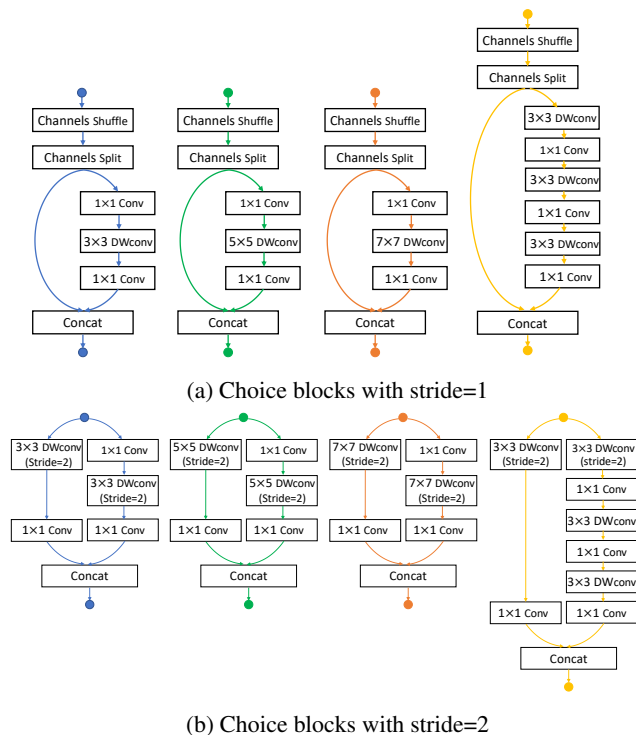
Channels Shuffle
Channels Split
1×1 Conv
3×3 DWconv
1×1 Conv
Concat

Channels Shuffle
Channels Split
1×1 Conv
5×5 DWconv
1×1 Conv
Concat

Channels Shuffle
Channels Split
1×1 Conv
7×7 DWconv
1×1 Conv
Concat

Channels Shuffle
Channels Split
3×3 DWconv
1×1 Conv
3×3 DWconv
1×1 Conv
3×3 DWconv
1×1 Conv
Concat

(a) Choice blocks with stride=1

3×3 DWconv (Stride=2)
1×1 Conv
3×3 DWconv (Stride=2)
1×1 Conv
1×1 Conv
Concat

5×5 DWconv (Stride=2)
1×1 Conv
5×5 DWconv (Stride=2)
1×1 Conv
1×1 Conv
Concat

7×7 DWconv (Stride=2)
1×1 Conv
7×7 DWconv (Stride=2)
1×1 Conv
1×1 Conv
Concat

3×3 DWconv (Stride=2)
3×3 DWconv (stride=2)
1×1 Conv
3×3 DWconv
1×1 Conv
3×3 DWconv
1×1 Conv
1×1 Conv
Concat

(b) Choice blocks with stride=2